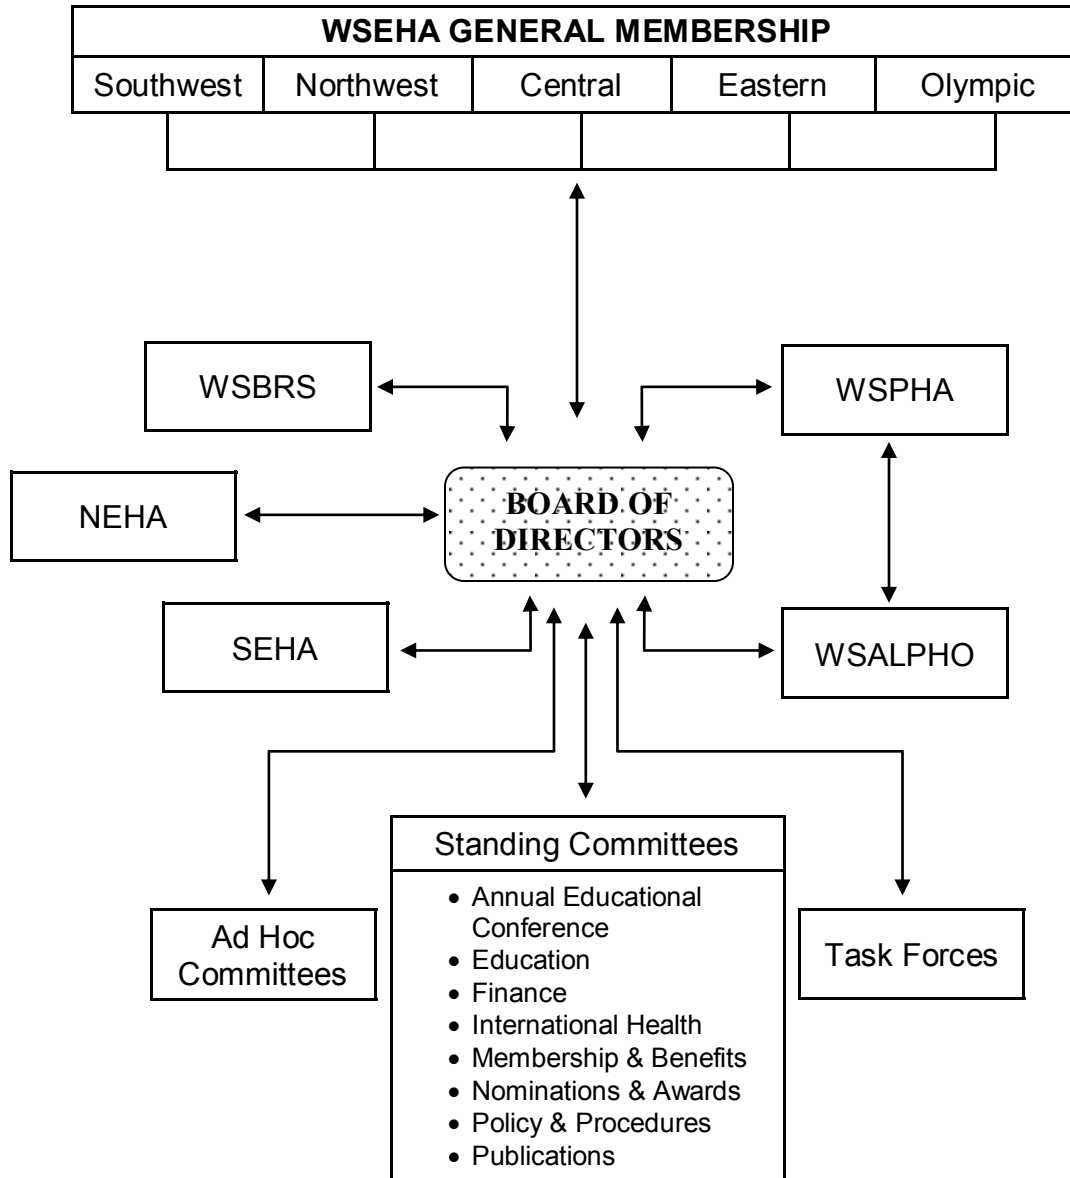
WSEHA GENERAL MEMBERSHIP

| Southwest | Northwest | Central | Eastern | Olympic |
|---|---|---|---|---|

WSBRS

WSPHA

NEHA

BOARD OF DIRECTORS

SEHA

WSALPHO

Standing Committees

- Annual Educational Conference
- Education
- Finance
- International Health
- Membership & Benefits
- Nominations & Awards
- Policy & Procedures
- Publications

Ad Hoc Committees

Task Forces